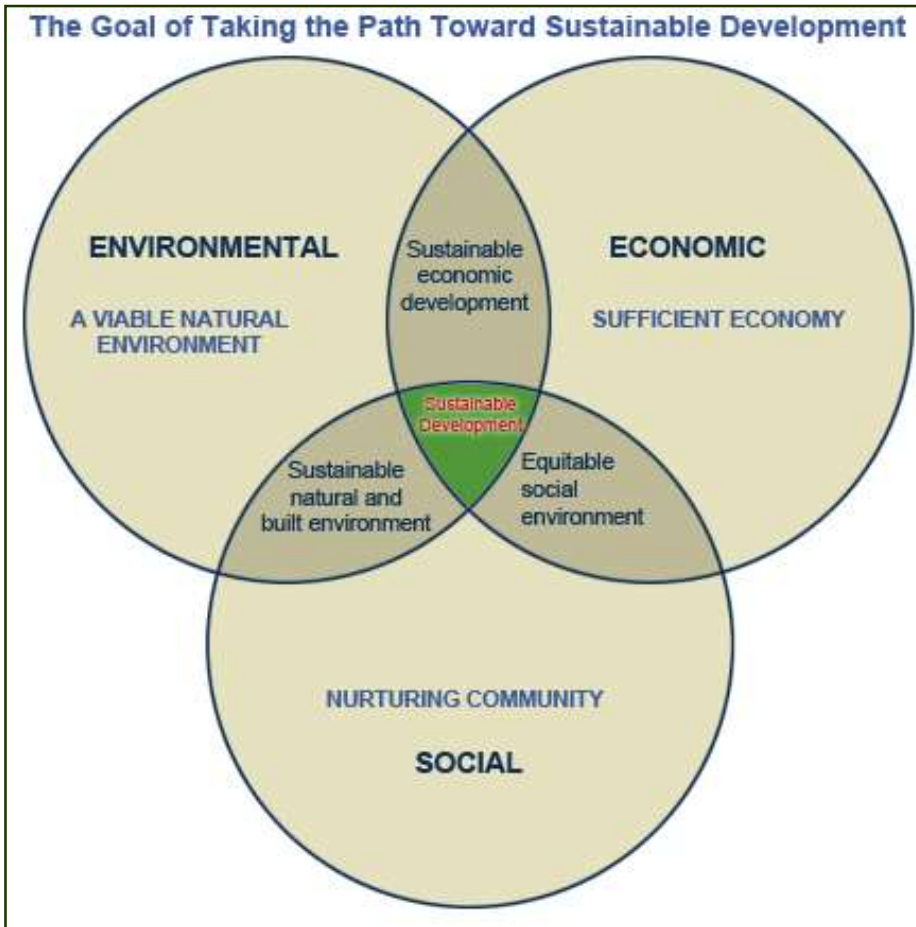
The Goal of Taking the Path Toward Sustainable Development

ENVIRONMENTAL

A VIABLE NATURAL ENVIRONMENT

Sustainable economic development

ECONOMIC

SUFFICIENT ECONOMY

Sustainable Development

Sustainable natural and built environment

Equitable social environment

NURTURING COMMUNITY

SOCIAL